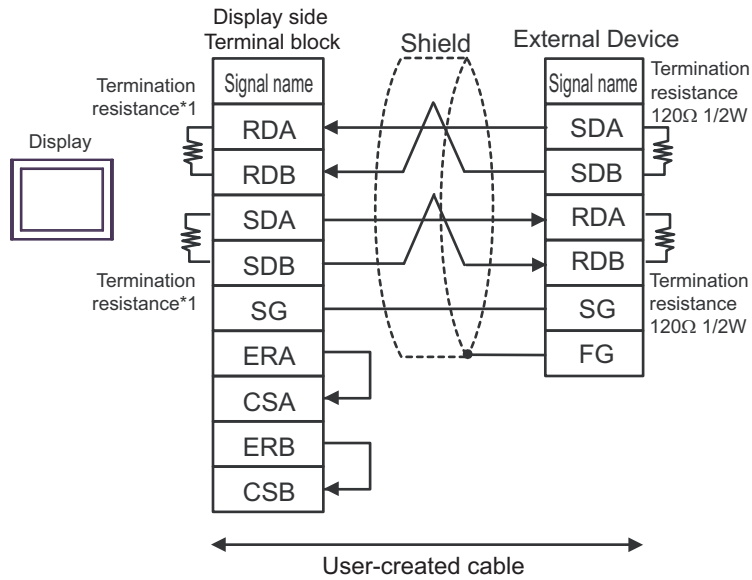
Display side
Terminal block

Shield

External Device

Termination resistance*1

Display

Signal name
RDA
RDB
SDA
SDB
SG
ERA
CSA
ERB
CSB

Termination resistance*1

Signal name
SDA
SDB
RDA
RDB
SG
FG

Termination resistance 120Ω 1/2W

Termination resistance 120Ω 1/2W

User-created cable